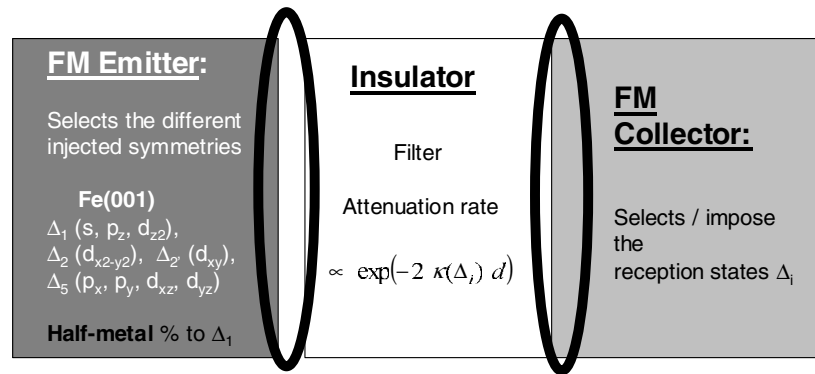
FM Emitter:

Selects the different injected symmetries

Fe(001)
$\Delta_1$ (s, $p_z$, $d_{z2}$),
$\Delta_2$ ($d_{x2-y2}$), $\Delta_{2'}$ ($d_{xy}$),
$\Delta_5$ ($p_x$, $p_y$, $d_{xz}$, $d_{yz}$)

Half-metal % to $\Delta_1$

Insulator

Filter

Attenuation rate

$\propto \exp(-2\ \kappa(\Delta_i)\ d)$

FM Collector:

Selects / impose the reception states $\Delta_i$